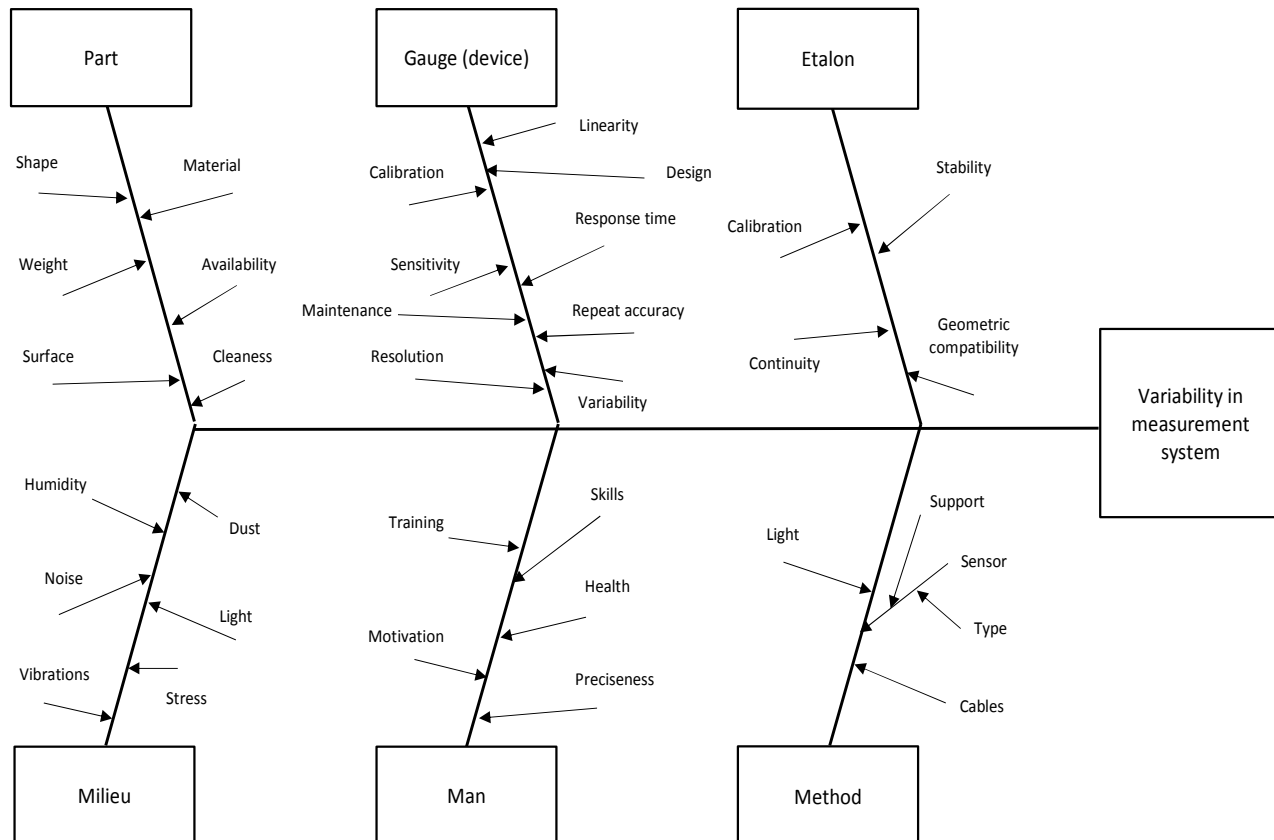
Part

Gauge (device)

Etalon

Shape
Material
Weight
Availability
Surface
Cleaness

Linearity
Calibration
Design
Response time
Sensitivity
Maintenance
Repeat accuracy
Resolution
Variability

Calibration
Stability
Geometric compatibility
Continuity

Variability in measurement system

Humidity
Dust
Noise
Light
Vibrations
Stress

Training
Skills
Health
Motivation
Preciseness

Light
Support
Sensor
Type
Cables

Milieu

Man

Method